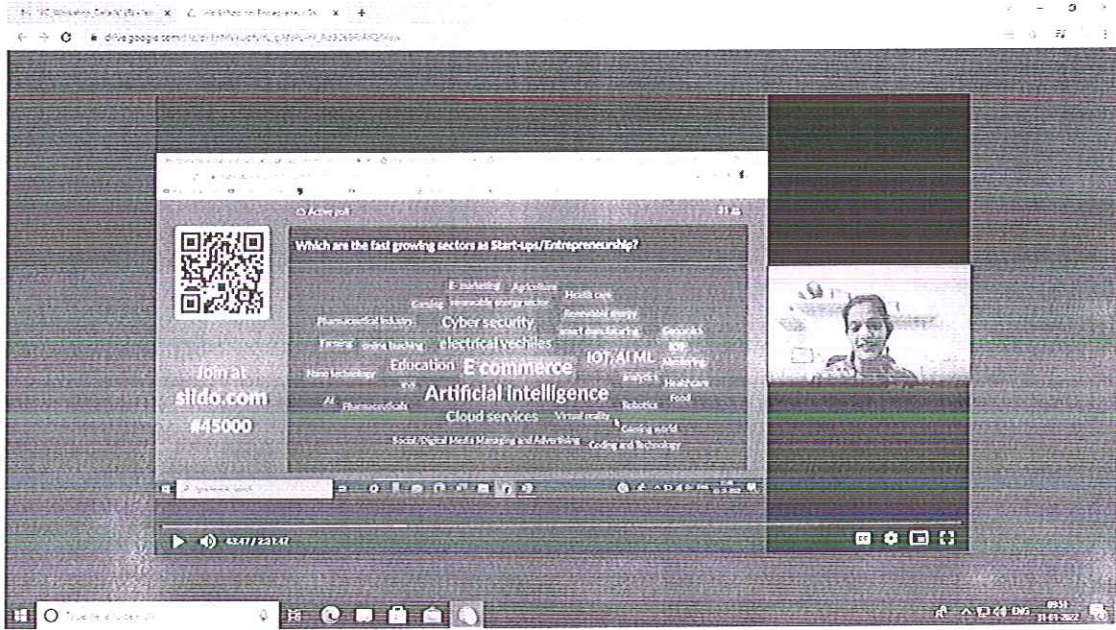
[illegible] Webinar on Entrepreneurship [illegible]

drive.google.com/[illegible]

Active poll

Which are the fast growing sectors as Start-ups/Entrepreneurship?

E-marketing Agriculture Health care Gaming Renewable energy sector Renewable energy Pharmaceutical Industry Cyber security smart manufacturing Genomics Fintech online teaching electrical vechiles IOT Nano technology Education E commerce IOT/AI ML Marketing Analytics Healthcare IOT AI Pharmaceuticals Artificial intelligence Robotics Food Cloud services Virtual reality Gaming world Social/Digital Media Managing and Advertising Coding and Technology

Join at slido.com #45000

43:47 / 2:31:47

Type here to search